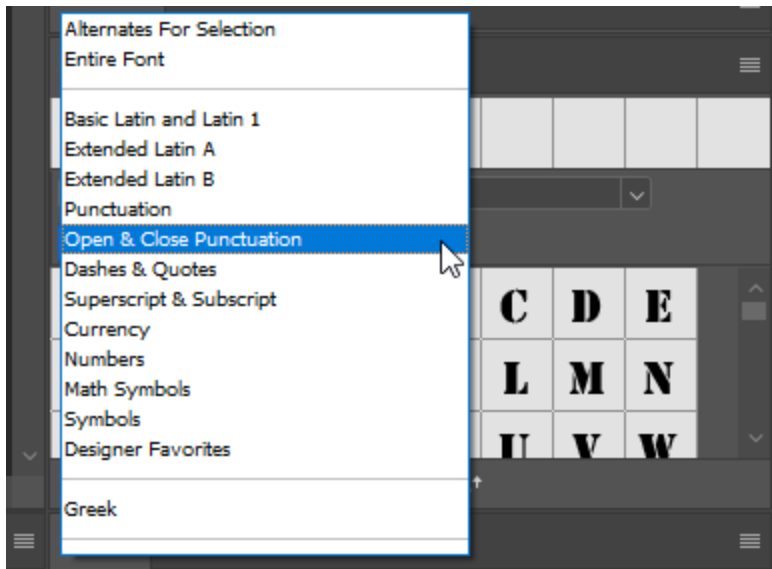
Alternates For Selection
Entire Font

Basic Latin and Latin 1
Extended Latin A
Extended Latin B
Punctuation
Open & Close Punctuation
Dashes & Quotes
Superscript & Subscript
Currency
Numbers
Math Symbols
Symbols
Designer Favorites

Greek

C D E
L M N
U V W